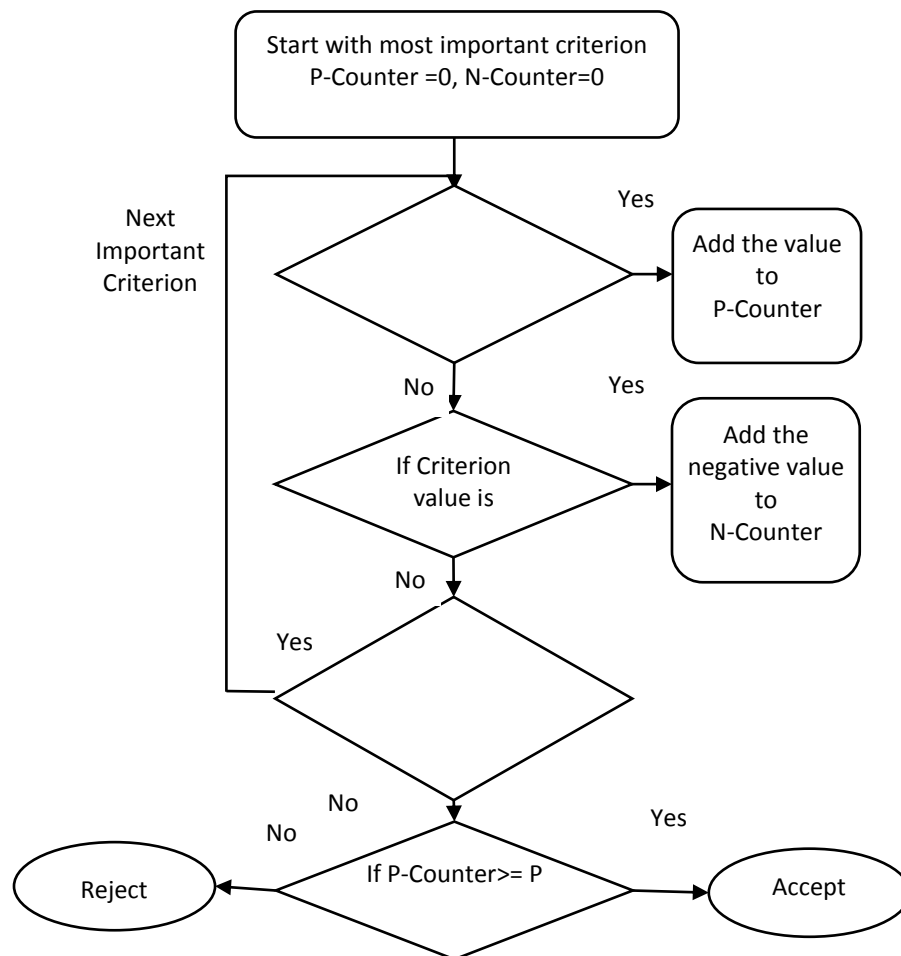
Start with most important criterion
P-Counter =0, N-Counter=0

Next Important Criterion

Yes

Add the value to P-Counter

No

Yes

If Criterion value is

Add the negative value to N-Counter

No

Yes

No

No

Yes

Reject

If P-Counter>= P

Accept